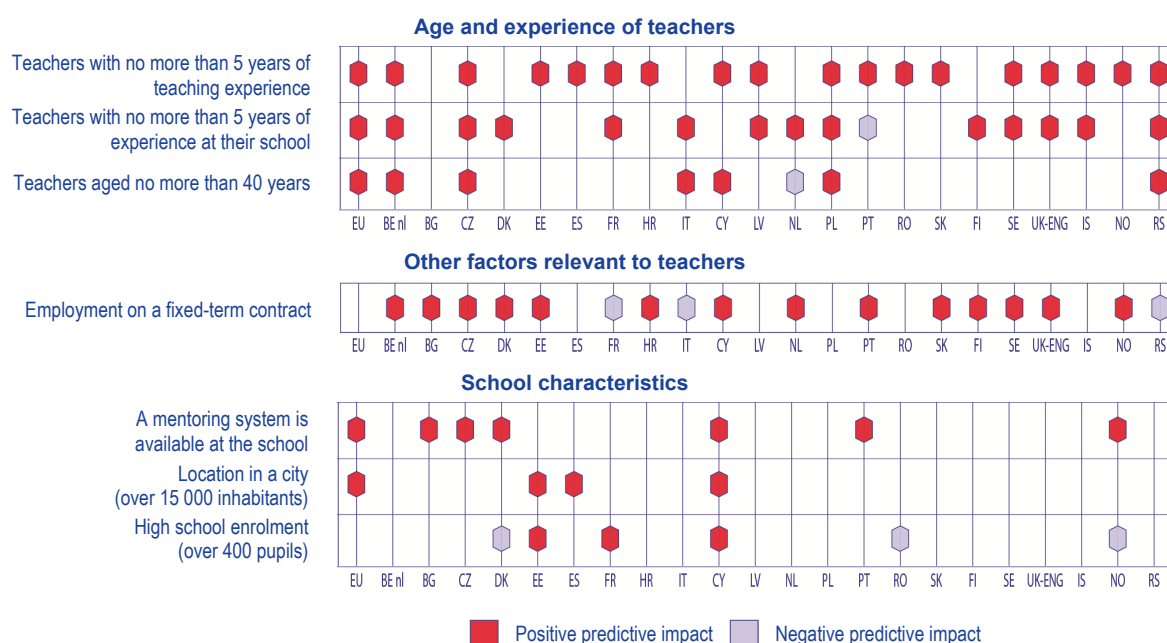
Age and experience of teachers

Teachers with no more than 5 years of teaching experience

Teachers with no more than 5 years of experience at their school

Teachers aged no more than 40 years

EU BE nl BG CZ DK EE ES FR HR IT CY LV NL PL PT RO SK FI SE UK-ENG IS NO RS

Other factors relevant to teachers

Employment on a fixed-term contract

EU BE nl BG CZ DK EE ES FR HR IT CY LV NL PL PT RO SK FI SE UK-ENG IS NO RS

School characteristics

A mentoring system is available at the school

Location in a city (over 15 000 inhabitants)

High school enrolment (over 400 pupils)

EU BE nl BG CZ DK EE ES FR HR IT CY LV NL PL PT RO SK FI SE UK-ENG IS NO RS

Positive predictive impact Negative predictive impact